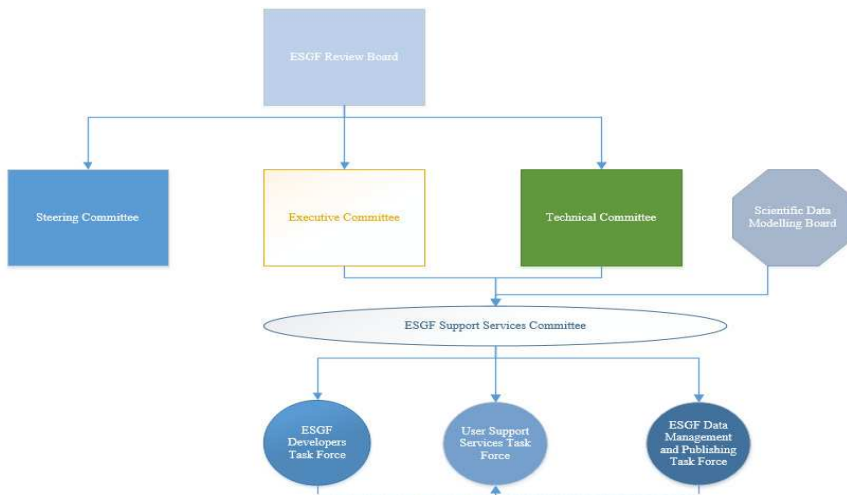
ESGF Review Board

Steering Committee

Executive Committee

Technical Committee

Scientific Data Modelling Board

ESGF Support Services Committee

ESGF Developers Task Force

User Support Services Task Force

ESGF Data Management and Publishing Task Force